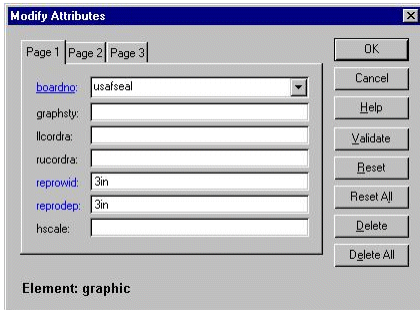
Modify Attributes

Page 1 | Page 2 | Page 3

boardno: usafseal
graphsty:
llcordra:
rucordra:
reprowid: 3in
reprodep: 3in
hscale:

OK
Cancel
Help
Validate
Reset
Reset All
Delete
Delete All

Element: graphic